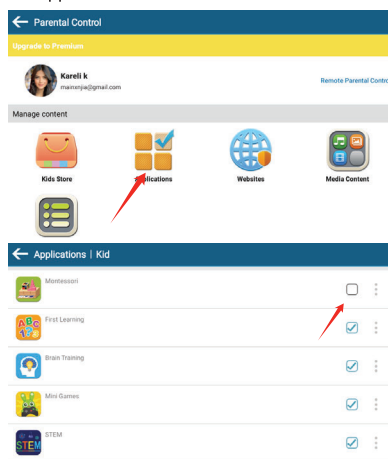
Parental Control

Upgrade to Premium

Kareli k
mainxnjia@gmail.com

Remote Parental Contro

Manage content

Kids Store

Applications

Websites

Media Content

Applications | Kid

Montessori

First Learning

Brain Training

Mini Games

STEM